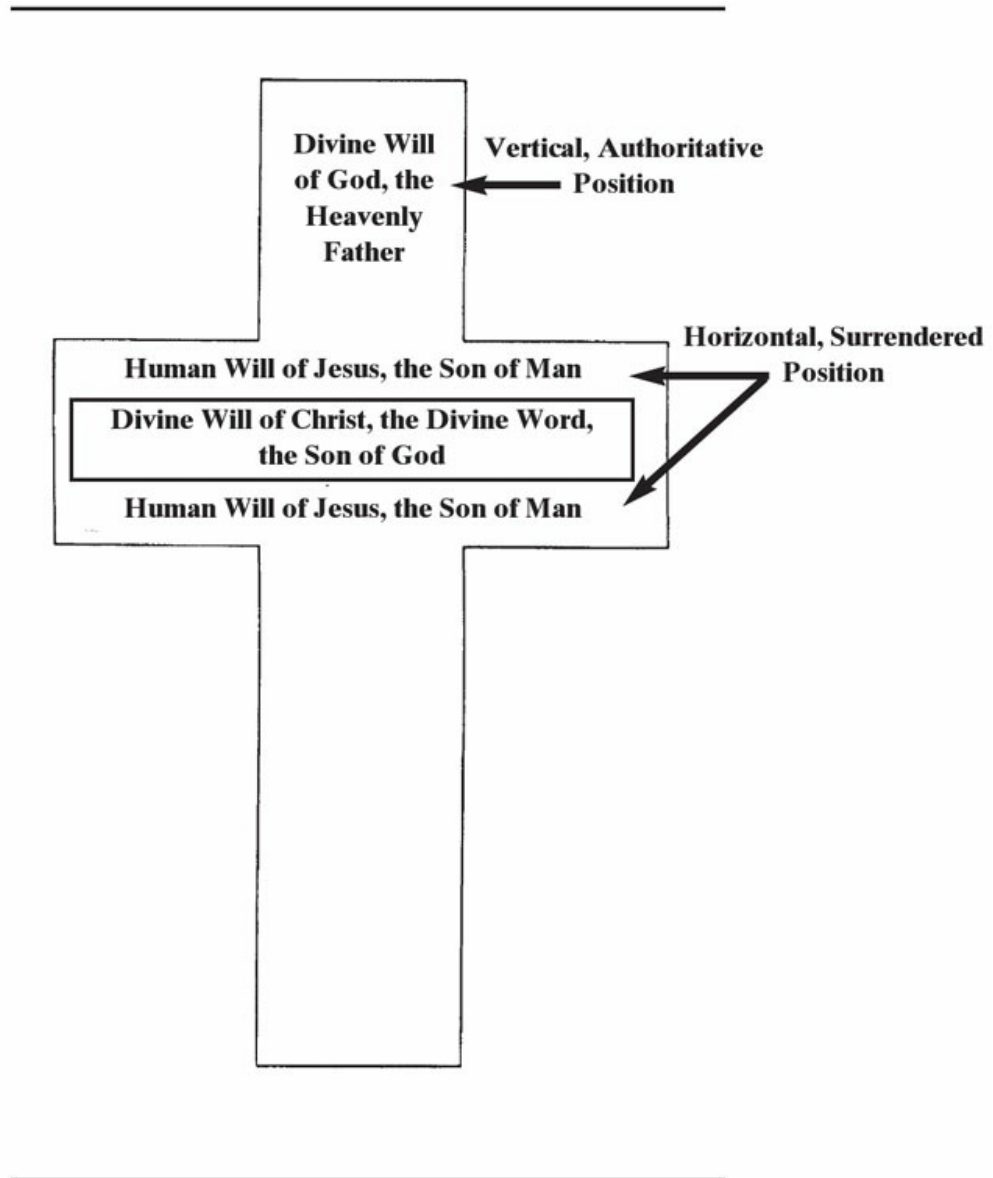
Divine Will of God, the Heavenly Father

Vertical, Authoritative Position

Horizontal, Surrendered Position

Human Will of Jesus, the Son of Man

Divine Will of Christ, the Divine Word, the Son of God

Human Will of Jesus, the Son of Man